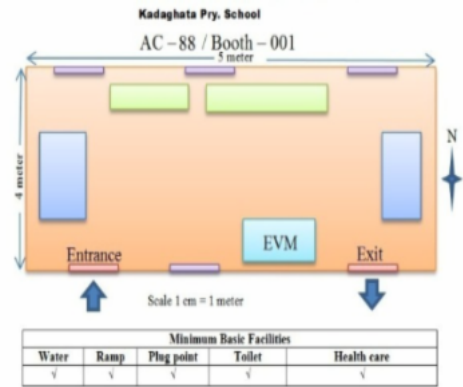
Kadaghata Pry. School

AC – 88 / Booth – 001

5 meter

4 meter

N

EVM

Entrance

Exit

Scale 1 cm = 1 meter

| Minimum Basic Facilities | | | | |
|---|---|---|---|---|
| Water | Ramp | Plug point | Toilet | Health care |
| √ | √ | √ | √ | √ |